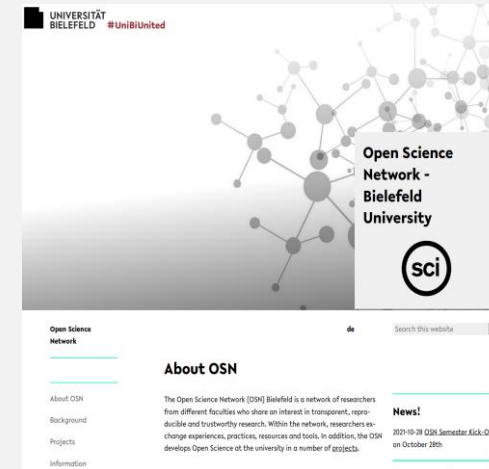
UNIVERSITÄT
BIELEFELD #UniBiUnited

Open Science Network - Bielefeld University

sci

Open Science Network

de

Search this website

About OSN
Background
Projects
Information

About OSN

The Open Science Network (OSN) Bielefeld is a network of researchers from different faculties who share an interest in transparent, reproducible and trustworthy research. Within the network, researchers exchange experiences, practices, resources and tools. In addition, the OSN develops Open Science at the university in a number of projects.

News!

2021-10-28 OSN Semester Kick-O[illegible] on October 28th